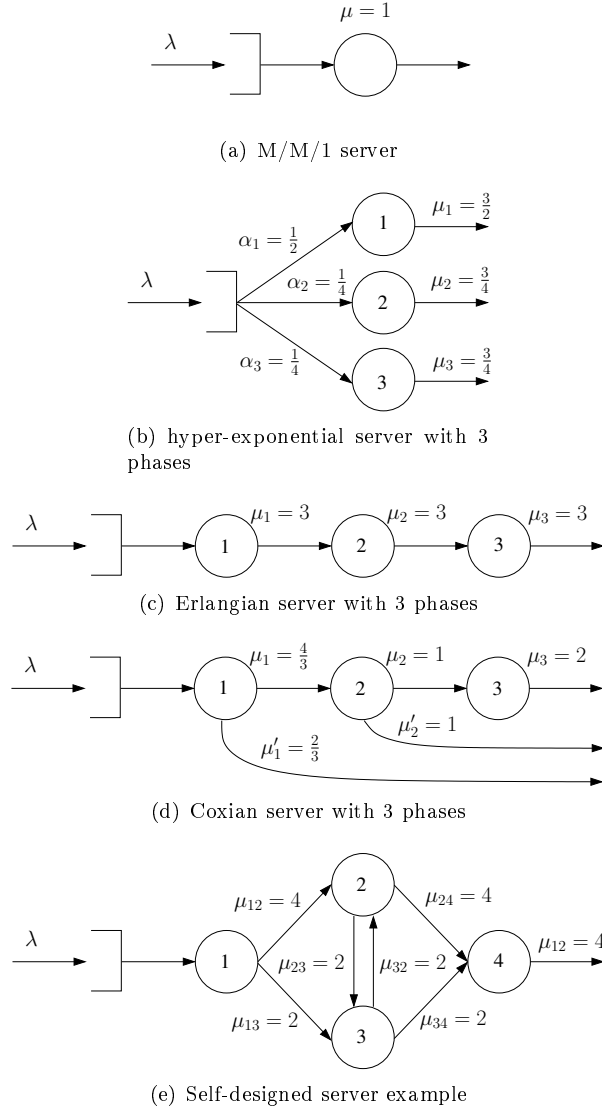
$\mu = 1$

$\lambda$

(a) M/M/1 server

$\alpha_1 = \frac{1}{2}$

1

$\mu_1 = \frac{3}{2}$

$\lambda$

$\alpha_2 = \frac{1}{4}$

2

$\mu_2 = \frac{3}{4}$

$\alpha_3 = \frac{1}{4}$

3

$\mu_3 = \frac{3}{4}$

(b) hyper-exponential server with 3 phases

$\lambda$

1

$\mu_1 = 3$

2

$\mu_2 = 3$

3

$\mu_3 = 3$

(c) Erlangian server with 3 phases

$\lambda$

1

$\mu_1 = \frac{4}{3}$

2

$\mu_2 = 1$

3

$\mu_3 = 2$

$\mu'_2 = 1$

$\mu'_1 = \frac{2}{3}$

(d) Coxian server with 3 phases

2

$\mu_{12} = 4$

$\mu_{24} = 4$

$\lambda$

1

$\mu_{23} = 2$

$\mu_{32} = 2$

4

$\mu_{12} = 4$

$\mu_{13} = 2$

3

$\mu_{34} = 2$

(e) Self-designed server example